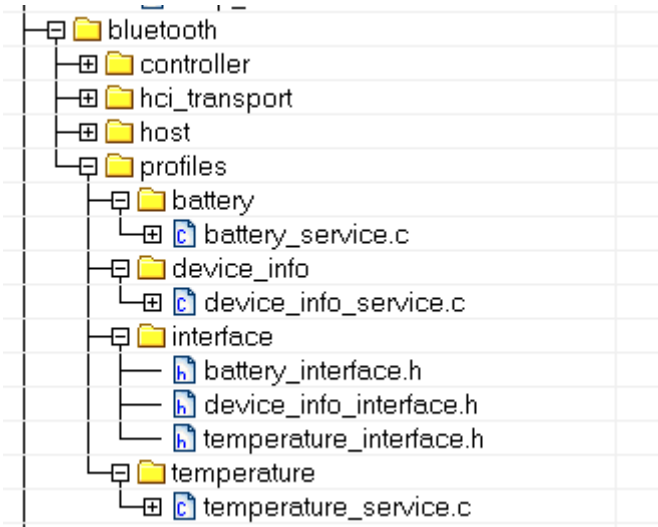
bluetooth
controller
hci_transport
host
profiles
battery
battery_service.c
device_info
device_info_service.c
interface
battery_interface.h
device_info_interface.h
temperature_interface.h
temperature
temperature_service.c